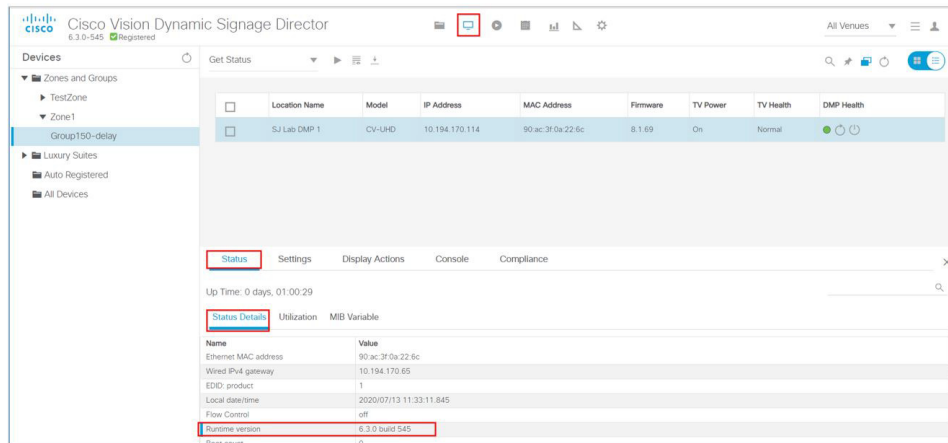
cisco Cisco Vision Dynamic Signage Director
6.3.0-545 Registered

All Venues

Devices

Zones and Groups
TestZone
Zone1
Group150-delay
Luxury Suites
Auto Registered
All Devices

Get Status

| | Location Name | Model | IP Address | MAC Address | Firmware | TV Power | TV Health | DMP Health |
|---|---|---|---|---|---|---|---|---|
| | SJ Lab DMP 1 | CV-UHD | 10.194.170.114 | 90:ac:3f:0a:22:6c | 8.1.69 | On | Normal | |

Status Settings Display Actions Console Compliance

Up Time: 0 days, 01:00:29

Status Details Utilization MIB Variable

| Name | Value |
|---|---|
| Ethernet MAC address | 90:ac:3f:0a:22:6c |
| Wired IPv4 gateway | 10.194.170.65 |
| EDID: product | 1 |
| Local date/time | 2020/07/13 11:33:11.845 |
| Flow Control | off |
| Runtime version | 6.3.0 build 545 |
| Boot count | 0 |